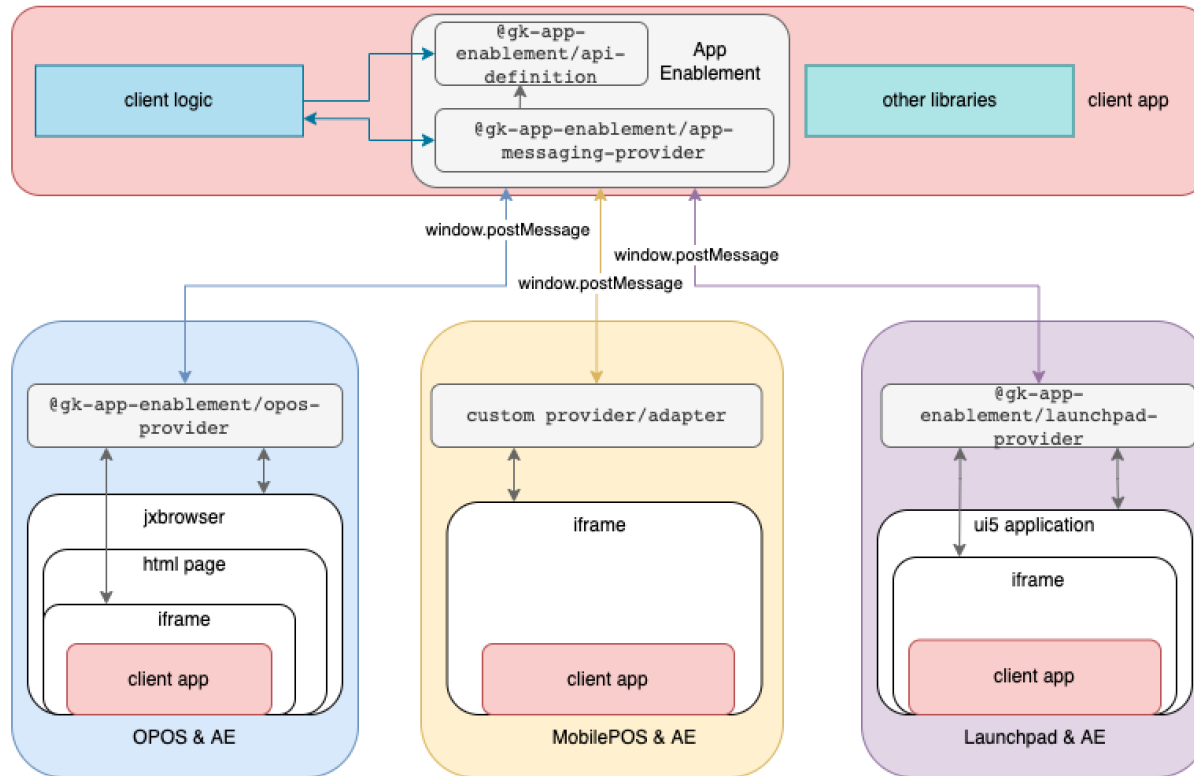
client logic

@gk-app-enablement/api-definition

App Enablement

@gk-app-enablement/app-messaging-provider

other libraries

client app

window.postMessage

window.postMessage

window.postMessage

@gk-app-enablement/opos-provider

jxbrowser

html page

iframe

client app

OPOS & AE

custom provider/adapter

iframe

client app

MobilePOS & AE

@gk-app-enablement/launchpad-provider

ui5 application

iframe

client app

Launchpad & AE